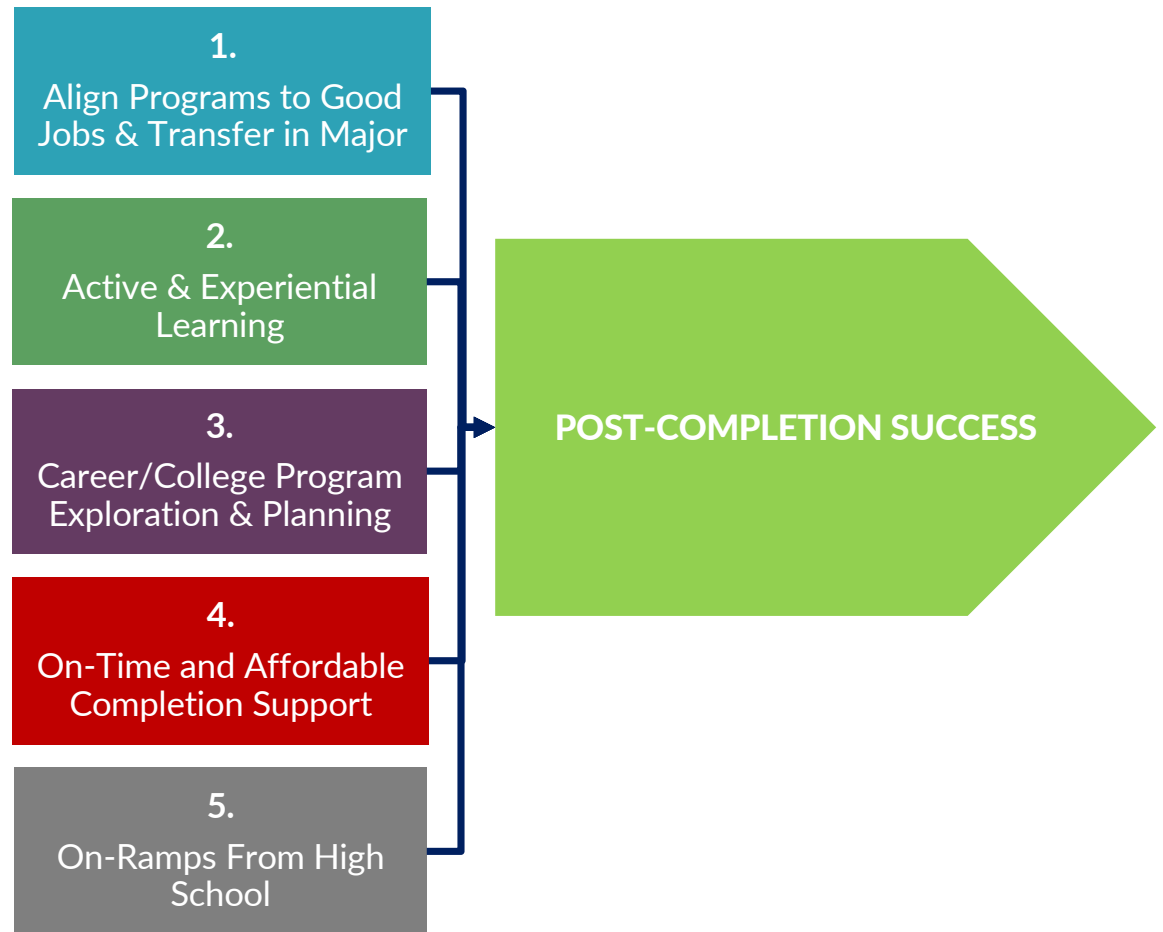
1.
Align Programs to Good Jobs & Transfer in Major

2.
Active & Experiential Learning

3.
Career/College Program Exploration & Planning

4.
On-Time and Affordable Completion Support

5.
On-Ramps From High School

POST-COMPLETION SUCCESS